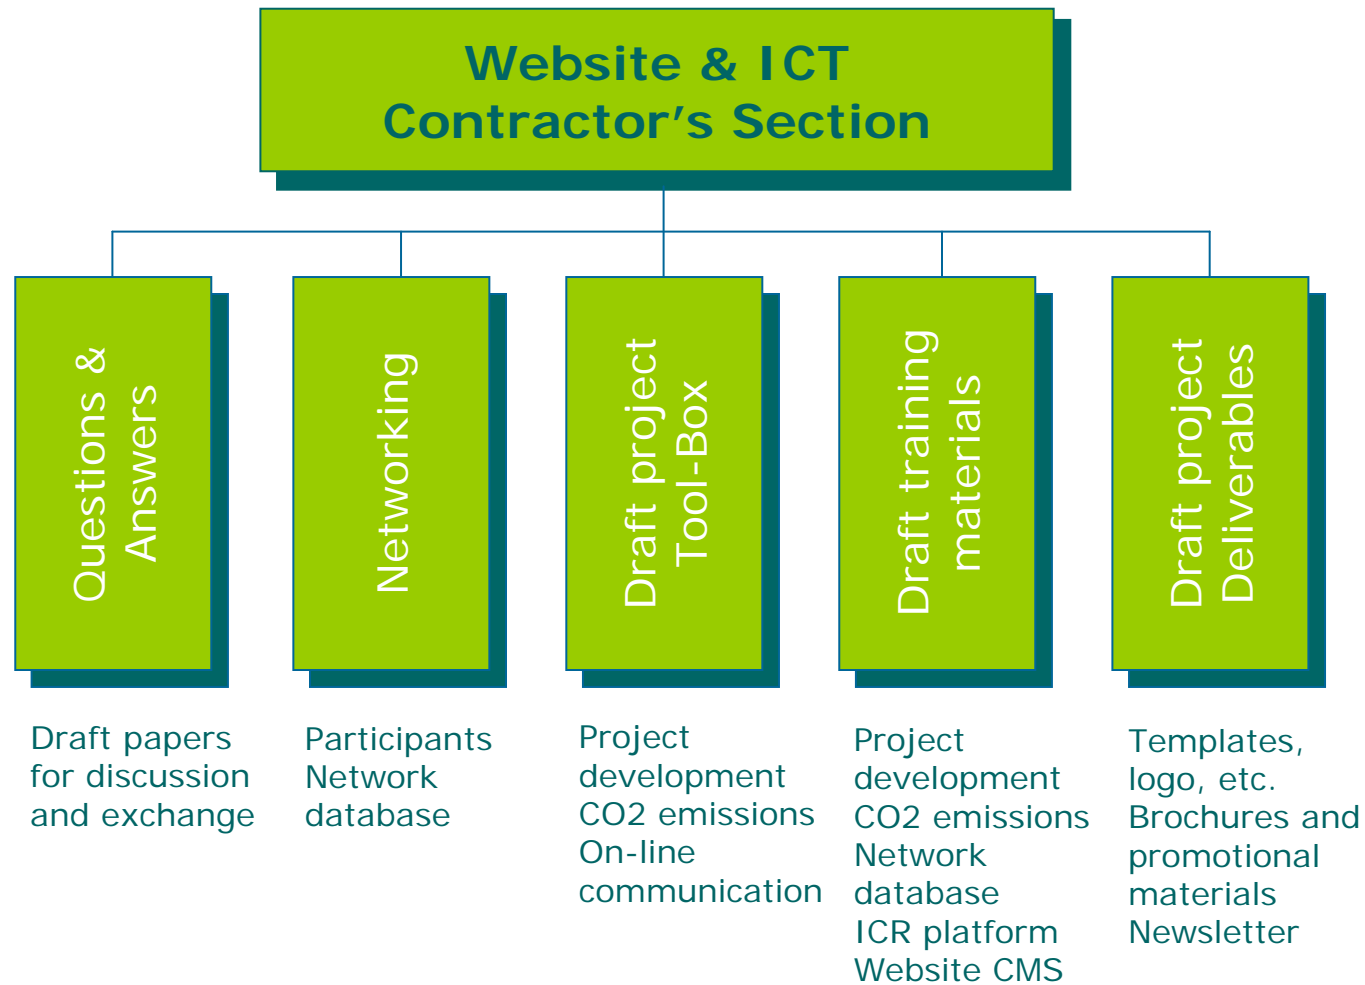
Website & ICT Contractor's Section

Questions & Answers

Networking

Draft project Tool-Box

Draft training materials

Draft project Deliverables

Draft papers for discussion and exchange

Participants Network database

Project development CO2 emissions On-line communication

Project development CO2 emissions Network database ICR platform Website CMS

Templates, logo, etc. Brochures and promotional materials Newsletter